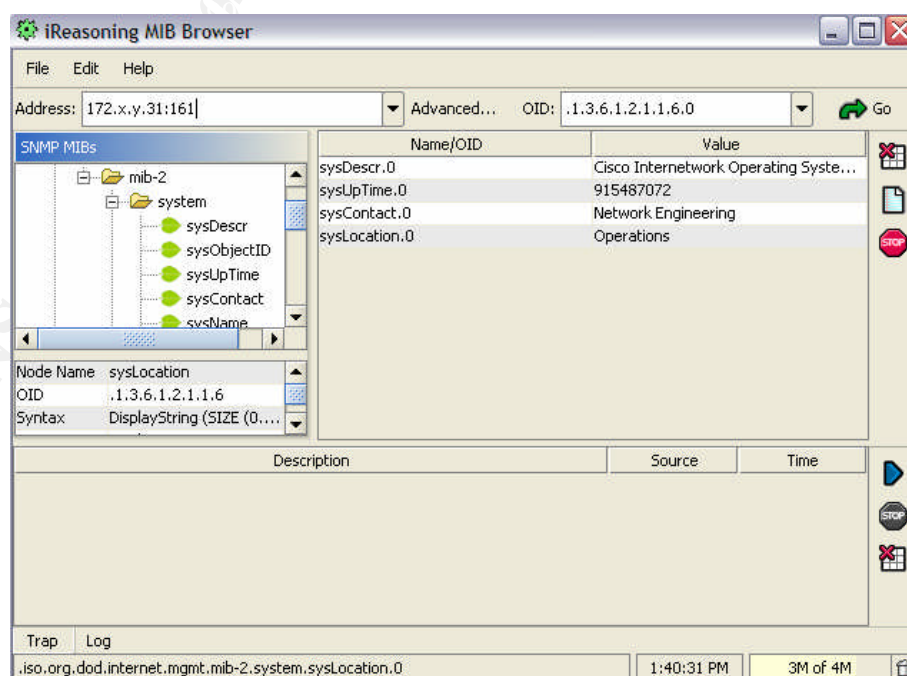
iReasoning MIB Browser

File Edit Help

Address: 172.x.y.31:161 Advanced... OID: .1.3.6.1.2.1.1.6.0 Go

SNMP MIBs

mib-2
system
sysDescr
sysObjectID
sysUpTime
sysContact
sysName

| Name/OID | Value |
|---|---|
| sysDescr.0 | Cisco Internetwork Operating Syste... |
| sysUpTime.0 | 915487072 |
| sysContact.0 | Network Engineering |
| sysLocation.0 | Operations |

| | |
|---|---|
| Node Name | sysLocation |
| OID | .1.3.6.1.2.1.1.6 |
| Syntax | DisplayString (SIZE (0.... |

| Description | Source | Time |
|---|---|---|

STOP

STOP

Trap Log

.iso.org.dod.internet.mgmt.mib-2.system.sysLocation.0 1:40:31 PM 3M of 4M